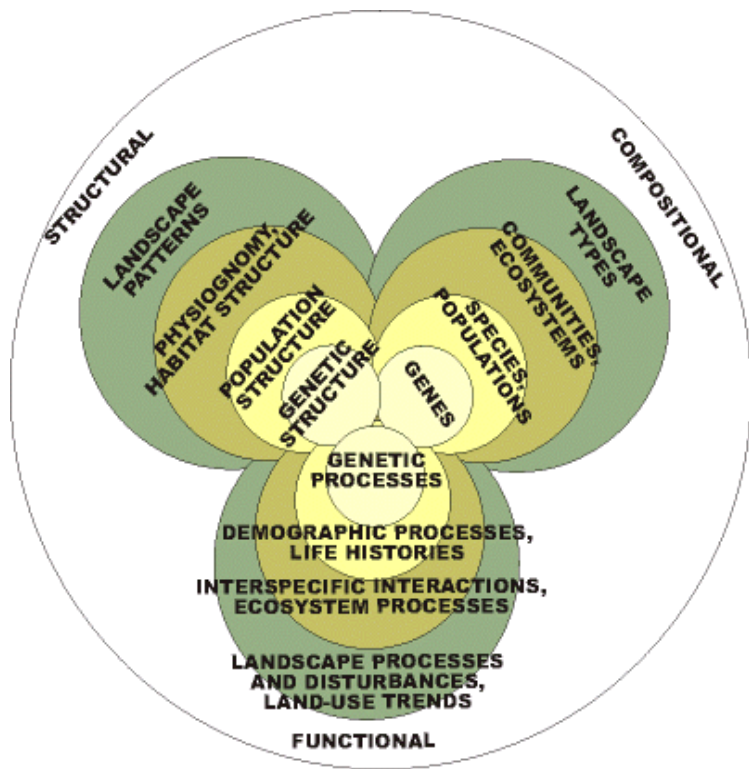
STRUCTURAL

COMPOSITIONAL

LANDSCAPE PATTERNS

PHYSIOGNOMY, HABITAT STRUCTURE

POPULATION STRUCTURE

GENETIC STRUCTURE

LANDSCAPE TYPES

COMMUNITIES, ECOSYSTEMS

SPECIES, POPULATIONS

GENES

GENETIC PROCESSES

DEMOGRAPHIC PROCESSES, LIFE HISTORIES

INTERSPECIFIC INTERACTIONS, ECOSYSTEM PROCESSES

LANDSCAPE PROCESSES AND DISTURBANCES, LAND-USE TRENDS

FUNCTIONAL